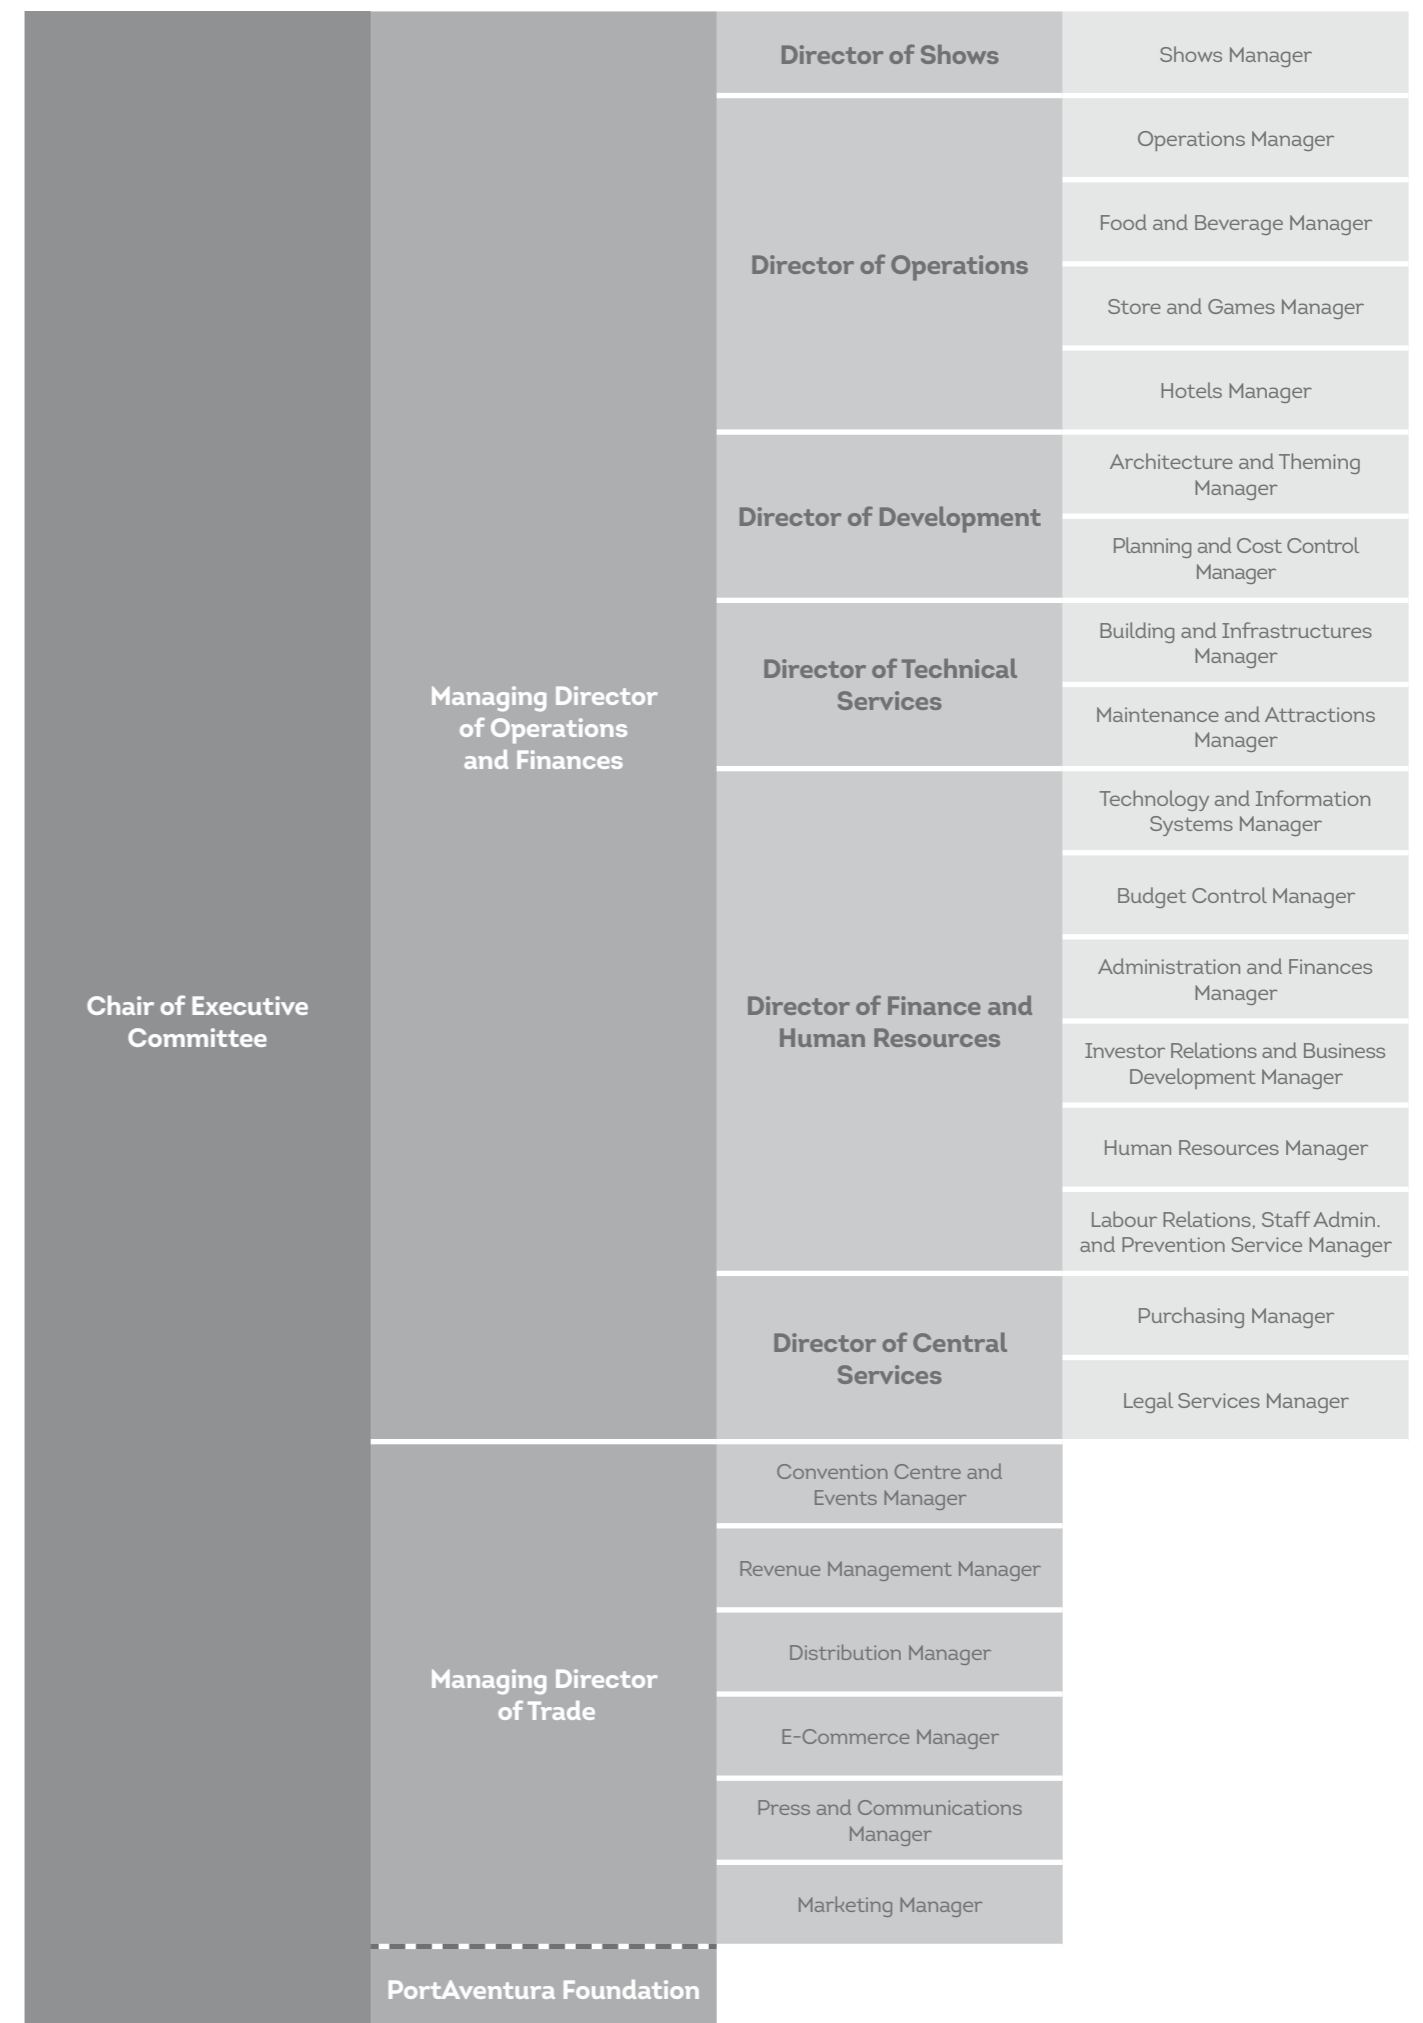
Chair of Executive Committee

Managing Director of Operations and Finances

Director of Shows

Shows Manager

Director of Operations

Operations Manager

Food and Beverage Manager

Store and Games Manager

Hotels Manager

Director of Development

Architecture and Theming Manager

Planning and Cost Control Manager

Director of Technical Services

Building and Infrastructures Manager

Maintenance and Attractions Manager

Director of Finance and Human Resources

Technology and Information Systems Manager

Budget Control Manager

Administration and Finances Manager

Investor Relations and Business Development Manager

Human Resources Manager

Labour Relations, Staff Admin. and Prevention Service Manager

Director of Central Services

Purchasing Manager

Legal Services Manager

Managing Director of Trade

Convention Centre and Events Manager

Revenue Management Manager

Distribution Manager

E-Commerce Manager

Press and Communications Manager

Marketing Manager

PortAventura Foundation